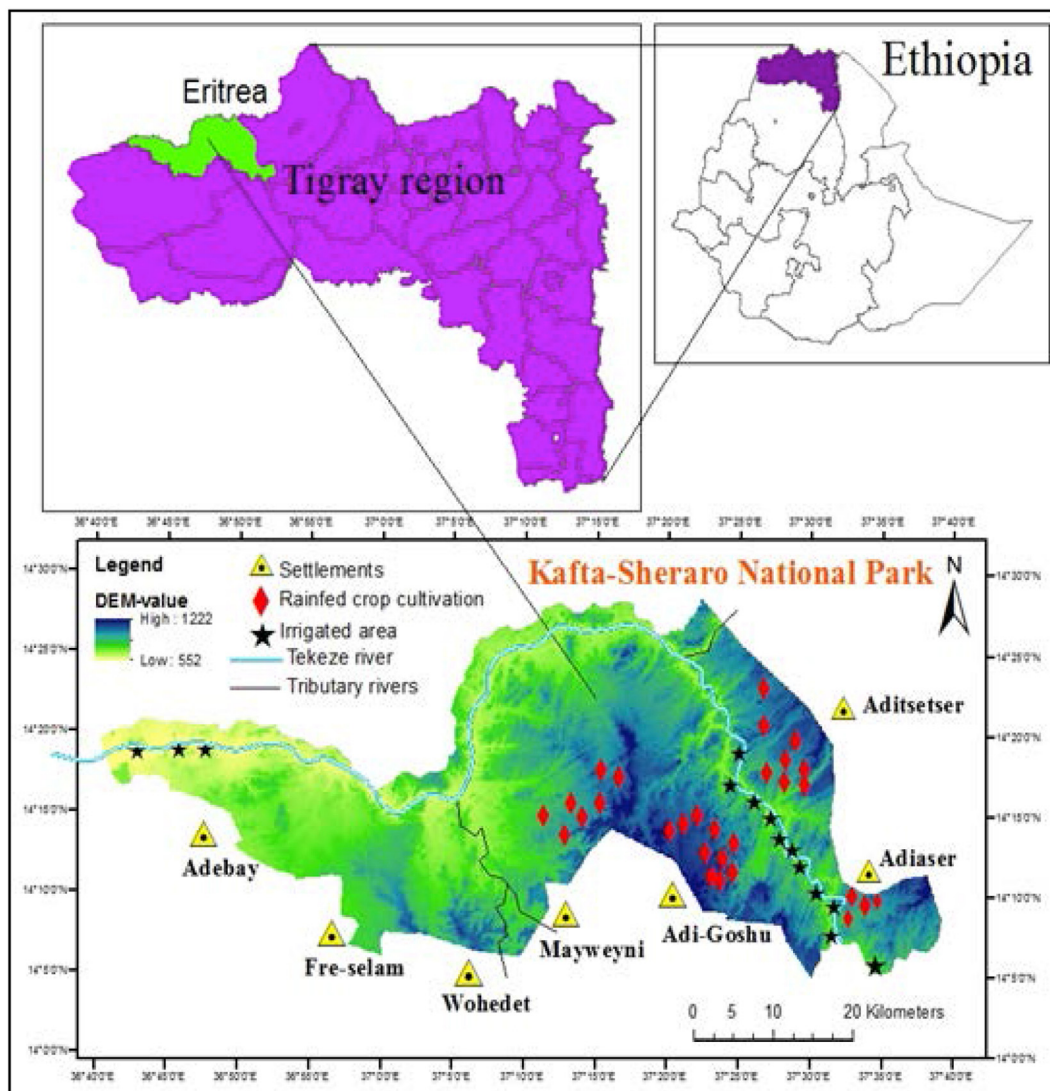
Ethiopia

Eritrea

Tigray region

36°40'0"E 36°45'0"E 36°50'0"E 36°55'0"E 37°0'0"E 37°5'0"E 37°10'0"E 37°15'0"E 37°20'0"E 37°25'0"E 37°30'0"E 37°35'0"E 37°40'0"E

Legend

DEM-value

High : 1222

Low: 552

Settlements

Rainfed crop cultivation

Irrigated area

Tekeze river

Tributary rivers

Kafta-Sheraro National Park

N

14°30'0"N
14°25'0"N
14°20'0"N
14°15'0"N
14°10'0"N
14°5'0"N
14°0'0"N

Aditsetser

Adebay

Adiaser

Adi-Goshu

Mayweyni

Fre-selam

Wohedet

0 5 10 20 Kilometers

36°40'0"E 36°45'0"E 36°50'0"E 36°55'0"E 37°0'0"E 37°5'0"E 37°10'0"E 37°15'0"E 37°20'0"E 37°25'0"E 37°30'0"E 37°35'0"E 37°40'0"E